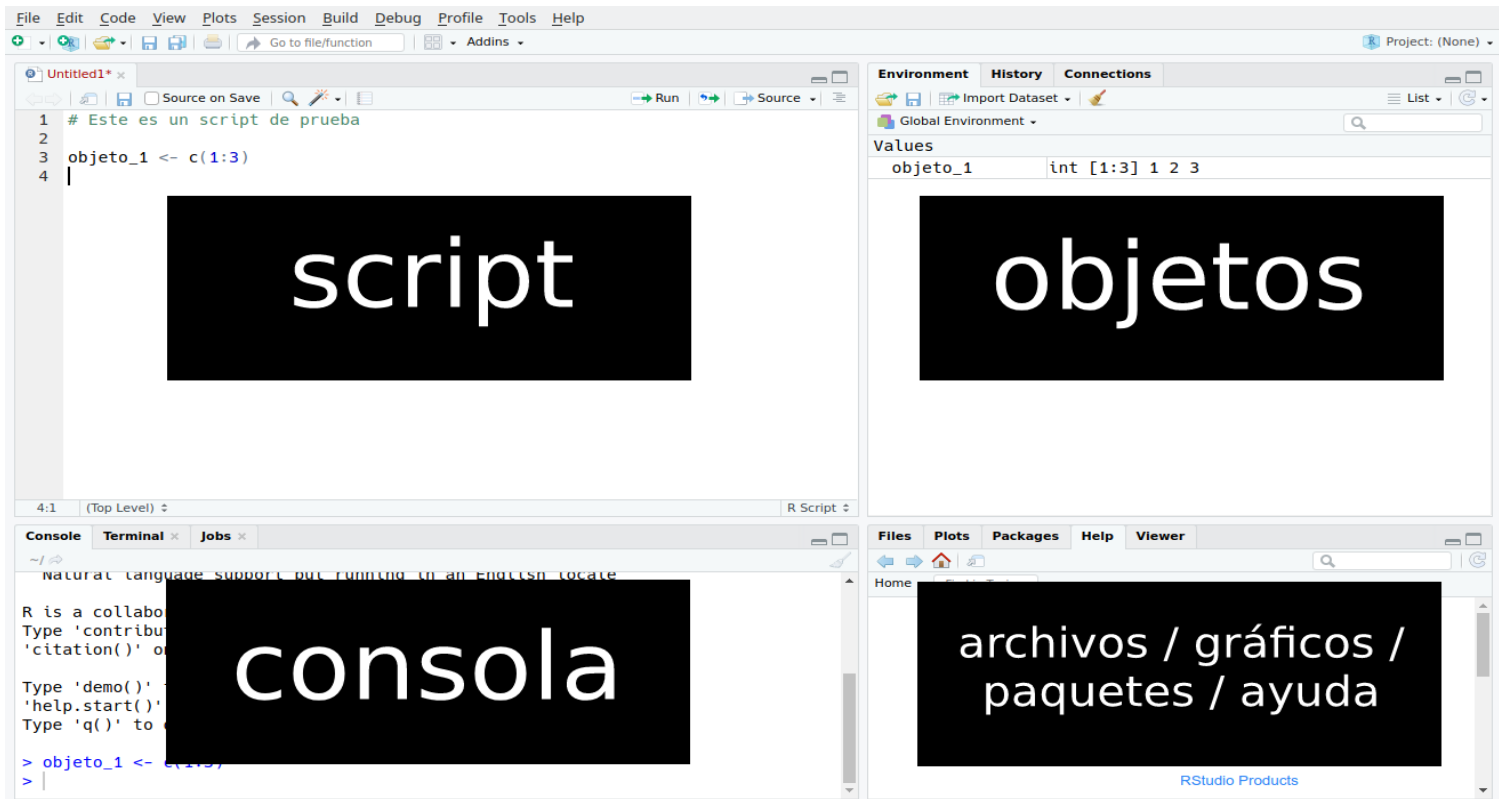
File Edit Code View Plots Session Build Debug Profile Tools Help

Go to file/function Addins

Project: (None)

Untitled1* ×

Source on Save

Run Source

1 # Este es un script de prueba
2
3 objeto_1 <- c(1:3)
4

script

4:1 (Top Level) R Script

Environment History Connections

Import Dataset List

Global Environment

Values

objeto_1 int [1:3] 1 2 3

objetos

Console Terminal × Jobs ×

~/

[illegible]

R is a collabo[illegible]
Type 'contribu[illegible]
'citation()' o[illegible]

Type 'demo()' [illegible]
'help.start()'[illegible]
Type 'q()' to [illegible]

> objeto_1 <- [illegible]
>

consola

Files Plots Packages Help Viewer

Home

archivos / gráficos / paquetes / ayuda

RStudio Products